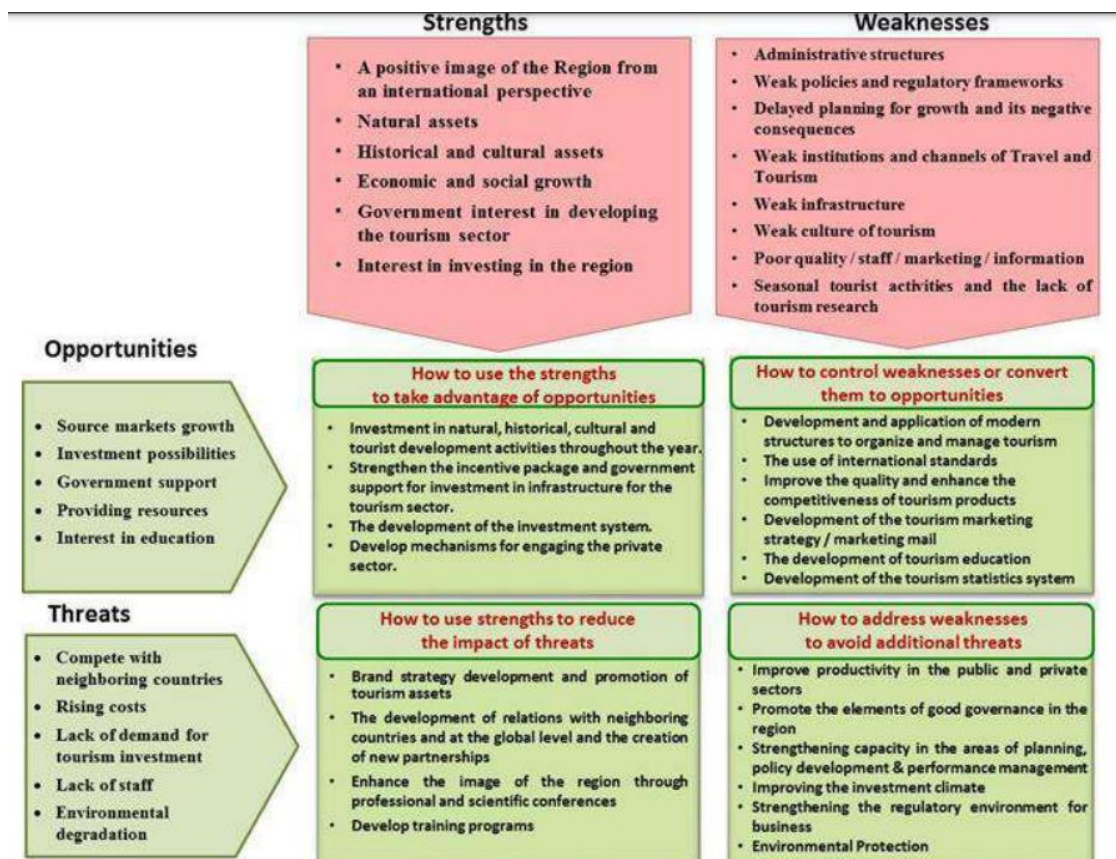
Strengths

- A positive image of the Region from an international perspective
- Natural assets
- Historical and cultural assets
- Economic and social growth
- Government interest in developing the tourism sector
- Interest in investing in the region

Weaknesses

- Administrative structures
- Weak policies and regulatory frameworks
- Delayed planning for growth and its negative consequences
- Weak institutions and channels of Travel and Tourism
- Weak infrastructure
- Weak culture of tourism
- Poor quality / staff / marketing / information
- Seasonal tourist activities and the lack of tourism research

Opportunities

- Source markets growth
- Investment possibilities
- Government support
- Providing resources
- Interest in education

How to use the strengths to take advantage of opportunities

- Investment in natural, historical, cultural and tourist development activities throughout the year.
- Strengthen the incentive package and government support for investment in infrastructure for the tourism sector.
- The development of the investment system.
- Develop mechanisms for engaging the private sector.

How to control weaknesses or convert them to opportunities

- Development and application of modern structures to organize and manage tourism
- The use of international standards
- Improve the quality and enhance the competitiveness of tourism products
- Development of the tourism marketing strategy / marketing mail
- The development of tourism education
- Development of the tourism statistics system

Threats

- Compete with neighboring countries
- Rising costs
- Lack of demand for tourism investment
- Lack of staff
- Environmental degradation

How to use strengths to reduce the impact of threats

- Brand strategy development and promotion of tourism assets
- The development of relations with neighboring countries and at the global level and the creation of new partnerships
- Enhance the image of the region through professional and scientific conferences
- Develop training programs

How to address weaknesses to avoid additional threats

- Improve productivity in the public and private sectors
- Promote the elements of good governance in the region
- Strengthening capacity in the areas of planning, policy development & performance management
- Improving the investment climate
- Strengthening the regulatory environment for business
- Environmental Protection